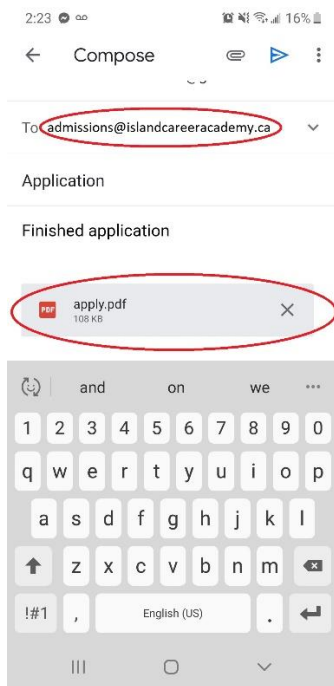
2:23

16%

Compose

To admissions@islandcareeracademy.ca

Application

Finished application

PDF apply.pdf
108 KB

and on we

1 2 3 4 5 6 7 8 9 0
q w e r t y u i o p
a s d f g h j k l
z x c v b n m
!#1 , English (US) .